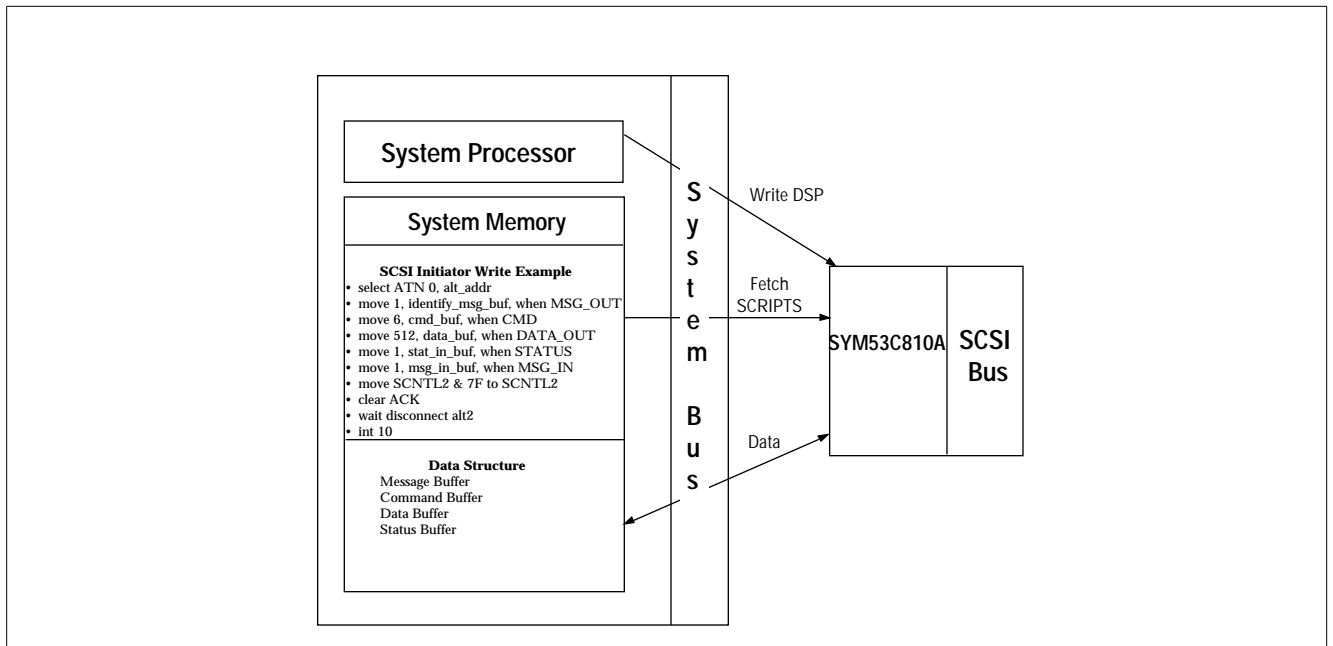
System Processor

System Memory

SCSI Initiator Write Example
• select ATN 0, alt_addr
• move 1, identify_msg_buf, when MSG_OUT
• move 6, cmd_buf, when CMD
• move 512, data_buf, when DATA_OUT
• move 1, stat_in_buf, when STATUS
• move 1, msg_in_buf, when MSG_IN
• move SCNTL2 & 7F to SCNTL2
• clear ACK
• wait disconnect alt2
• int 10

Data Structure
Message Buffer
Command Buffer
Data Buffer
Status Buffer

S y s t e m B u s

Write DSP

Fetch SCRIPTS

Data

SYM53C810A

SCSI Bus